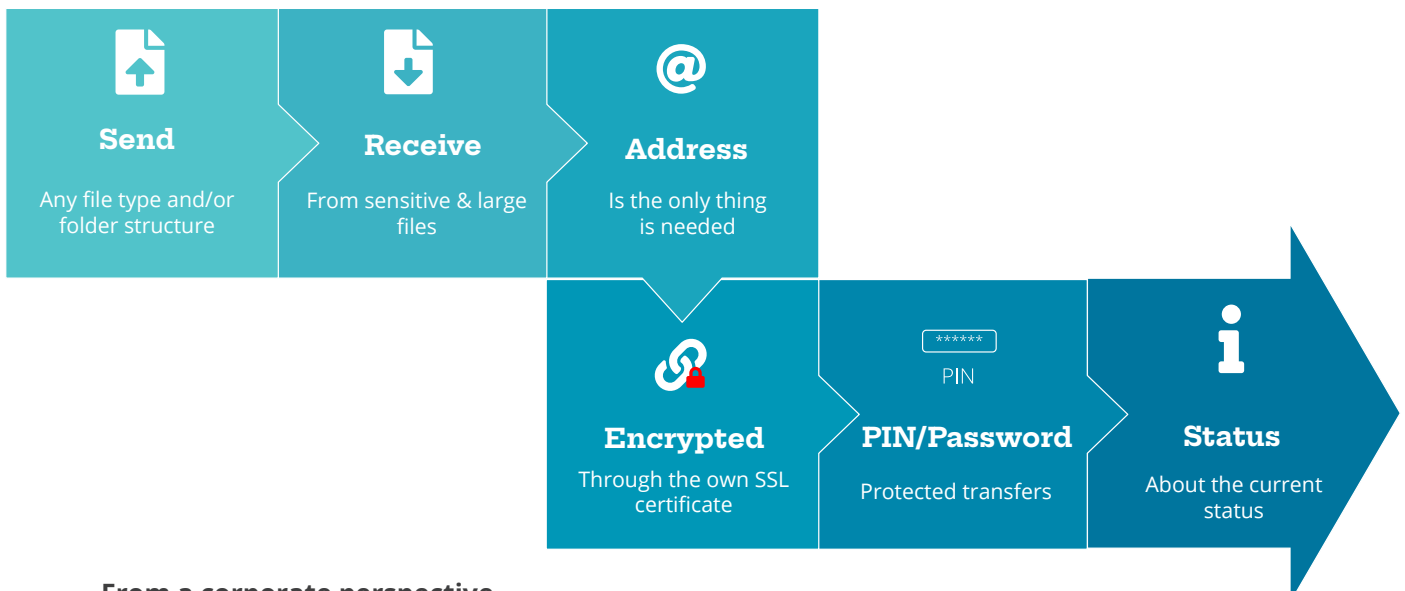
Send

Any file type and/or folder structure

Receive

From sensitive & large files

@

Address

Is the only thing is needed

Encrypted

Through the own SSL certificate

******

PIN

PIN/Password

Protected transfers

Status

About the current status

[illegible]